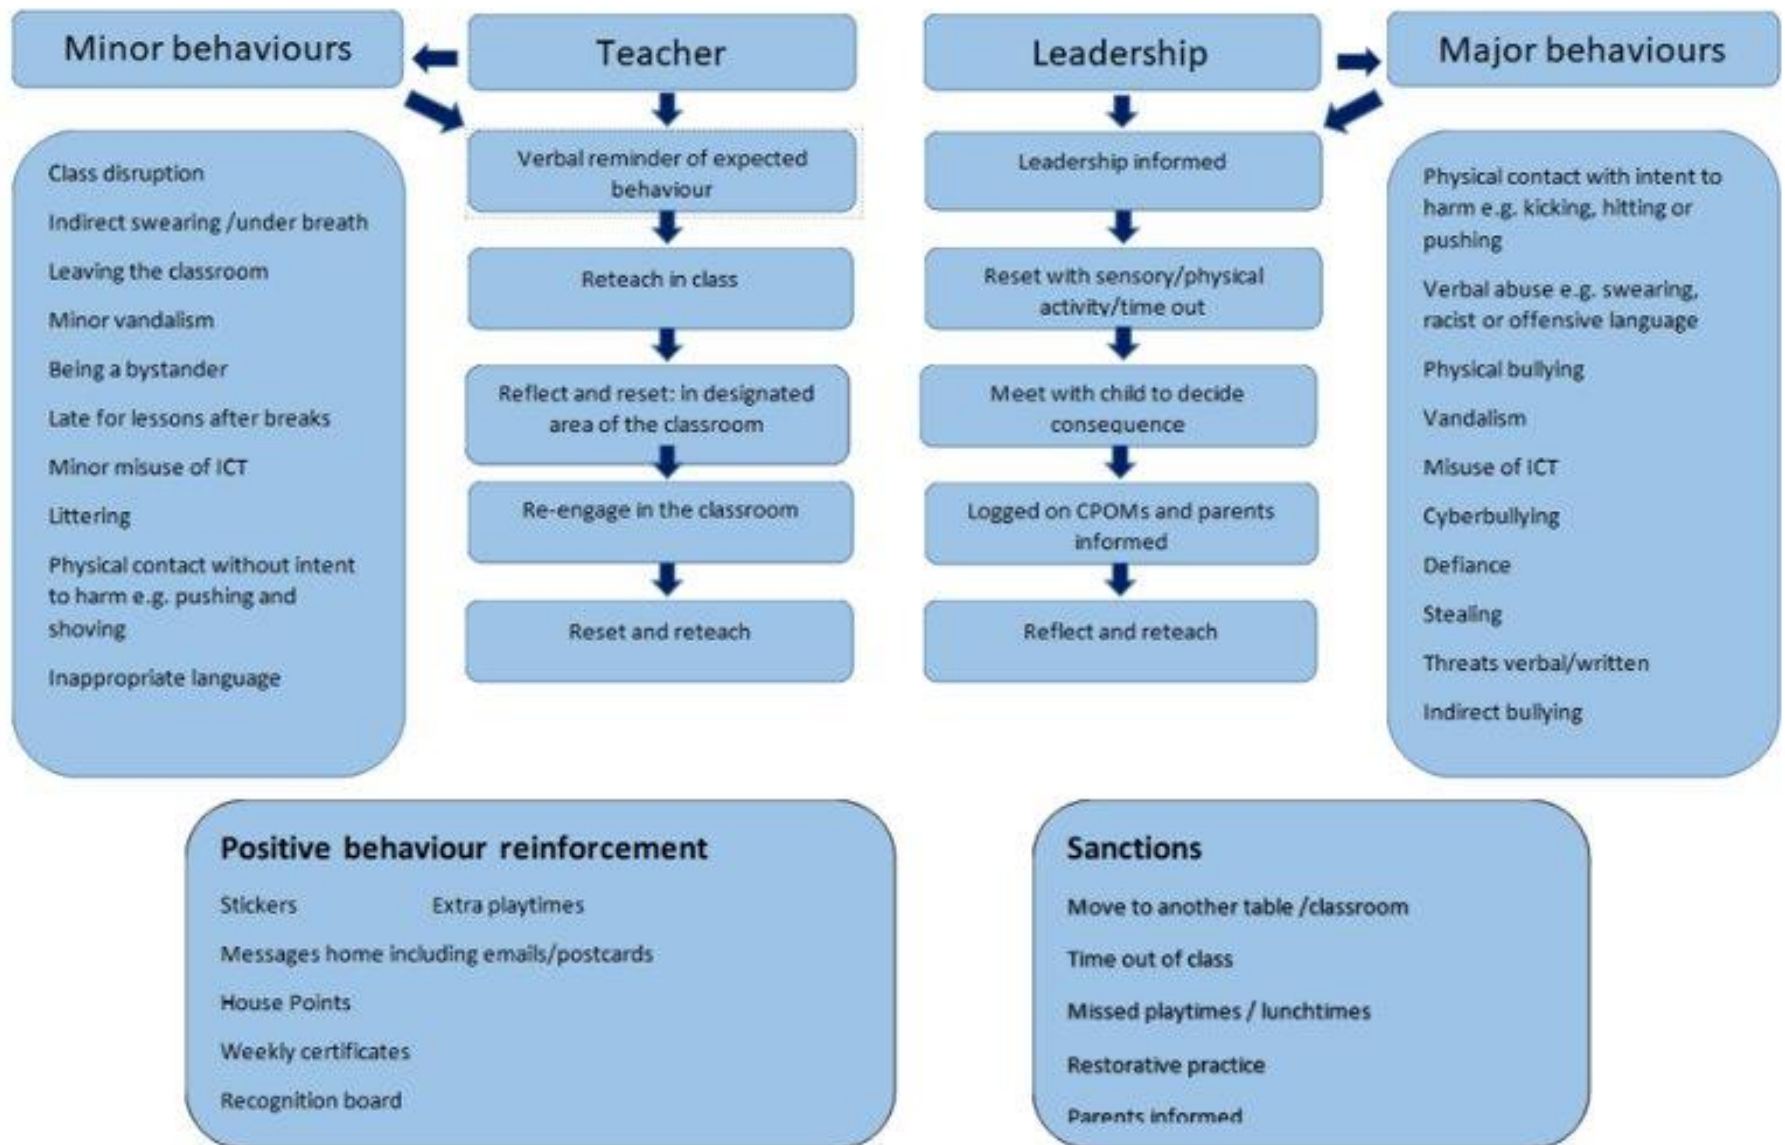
Minor behaviours

Teacher

Leadership

Major behaviours

Class disruption

Indirect swearing /under breath

Leaving the classroom

Minor vandalism

Being a bystander

Late for lessons after breaks

Minor misuse of ICT

Littering

Physical contact without intent to harm e.g. pushing and shoving

Inappropriate language

Verbal reminder of expected behaviour

Reteach in class

Reflect and reset: in designated area of the classroom

Re-engage in the classroom

Reset and reteach

Leadership informed

Reset with sensory/physical activity/time out

Meet with child to decide consequence

Logged on CPOMs and parents informed

Reflect and reteach

Physical contact with intent to harm e.g. kicking, hitting or pushing

Verbal abuse e.g. swearing, racist or offensive language

Physical bullying

Vandalism

Misuse of ICT

Cyberbullying

Defiance

Stealing

Threats verbal/written

Indirect bullying

Positive behaviour reinforcement

Stickers

Extra playtimes

Messages home including emails/postcards

House Points

Weekly certificates

Recognition board

Sanctions

Move to another table /classroom

Time out of class

Missed playtimes / lunchtimes

Restorative practice

Parents informed